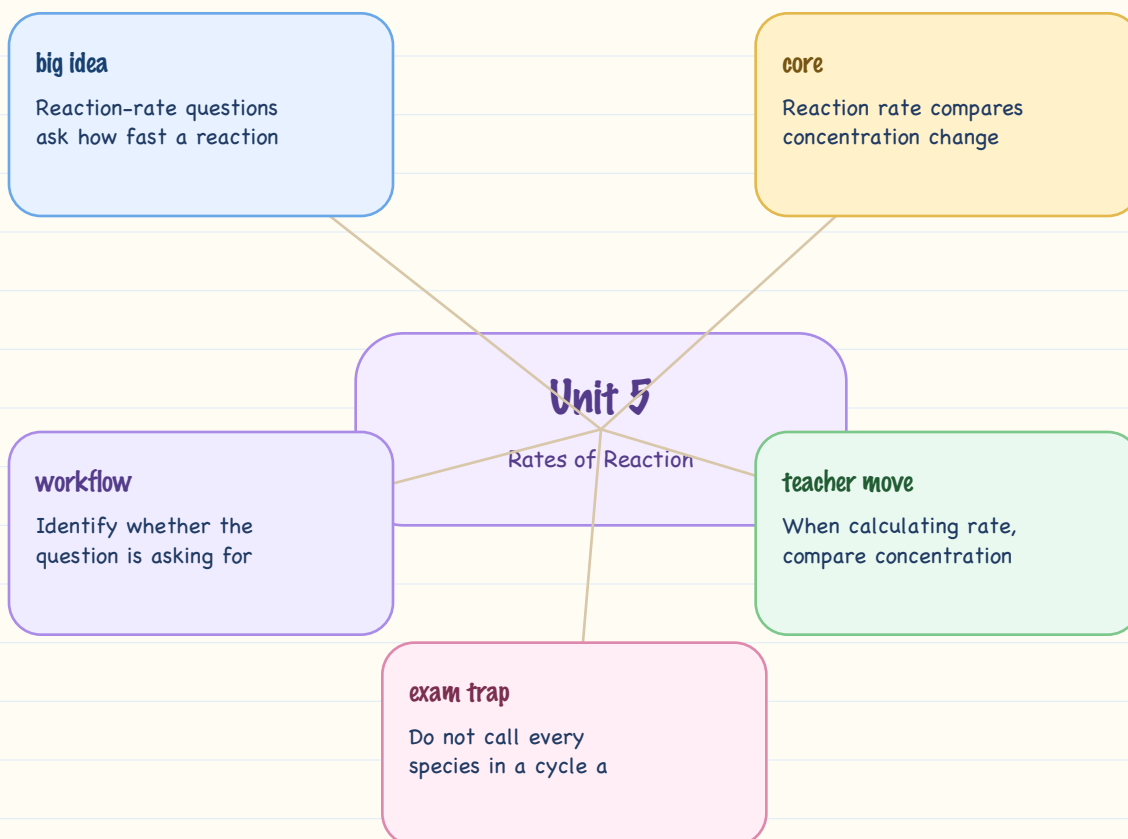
big idea

Reaction-rate questions ask how fast a reaction

core

Reaction rate compares concentration change

Unit 5

Rates of Reaction

workflow

Identify whether the question is asking for

teacher move

When calculating rate, compare concentration

exam trap

Do not call every species in a cycle a